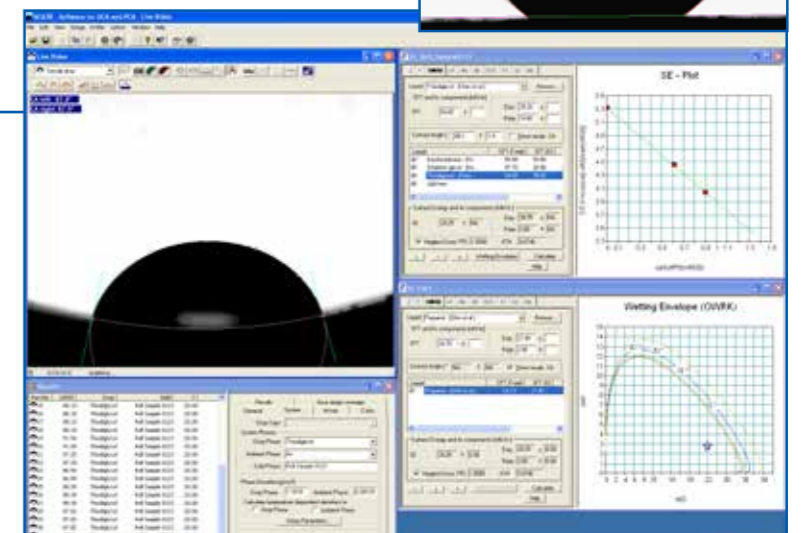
SCA20 - Software for OCA and PCA - Live Video

Live Video

SE - Plot

Wetting Envelope (OWRK)

Results

Results
General
System
Drop Phase
Embedded Phase
Solid Phase

Group Parameters...

Calculate

Help